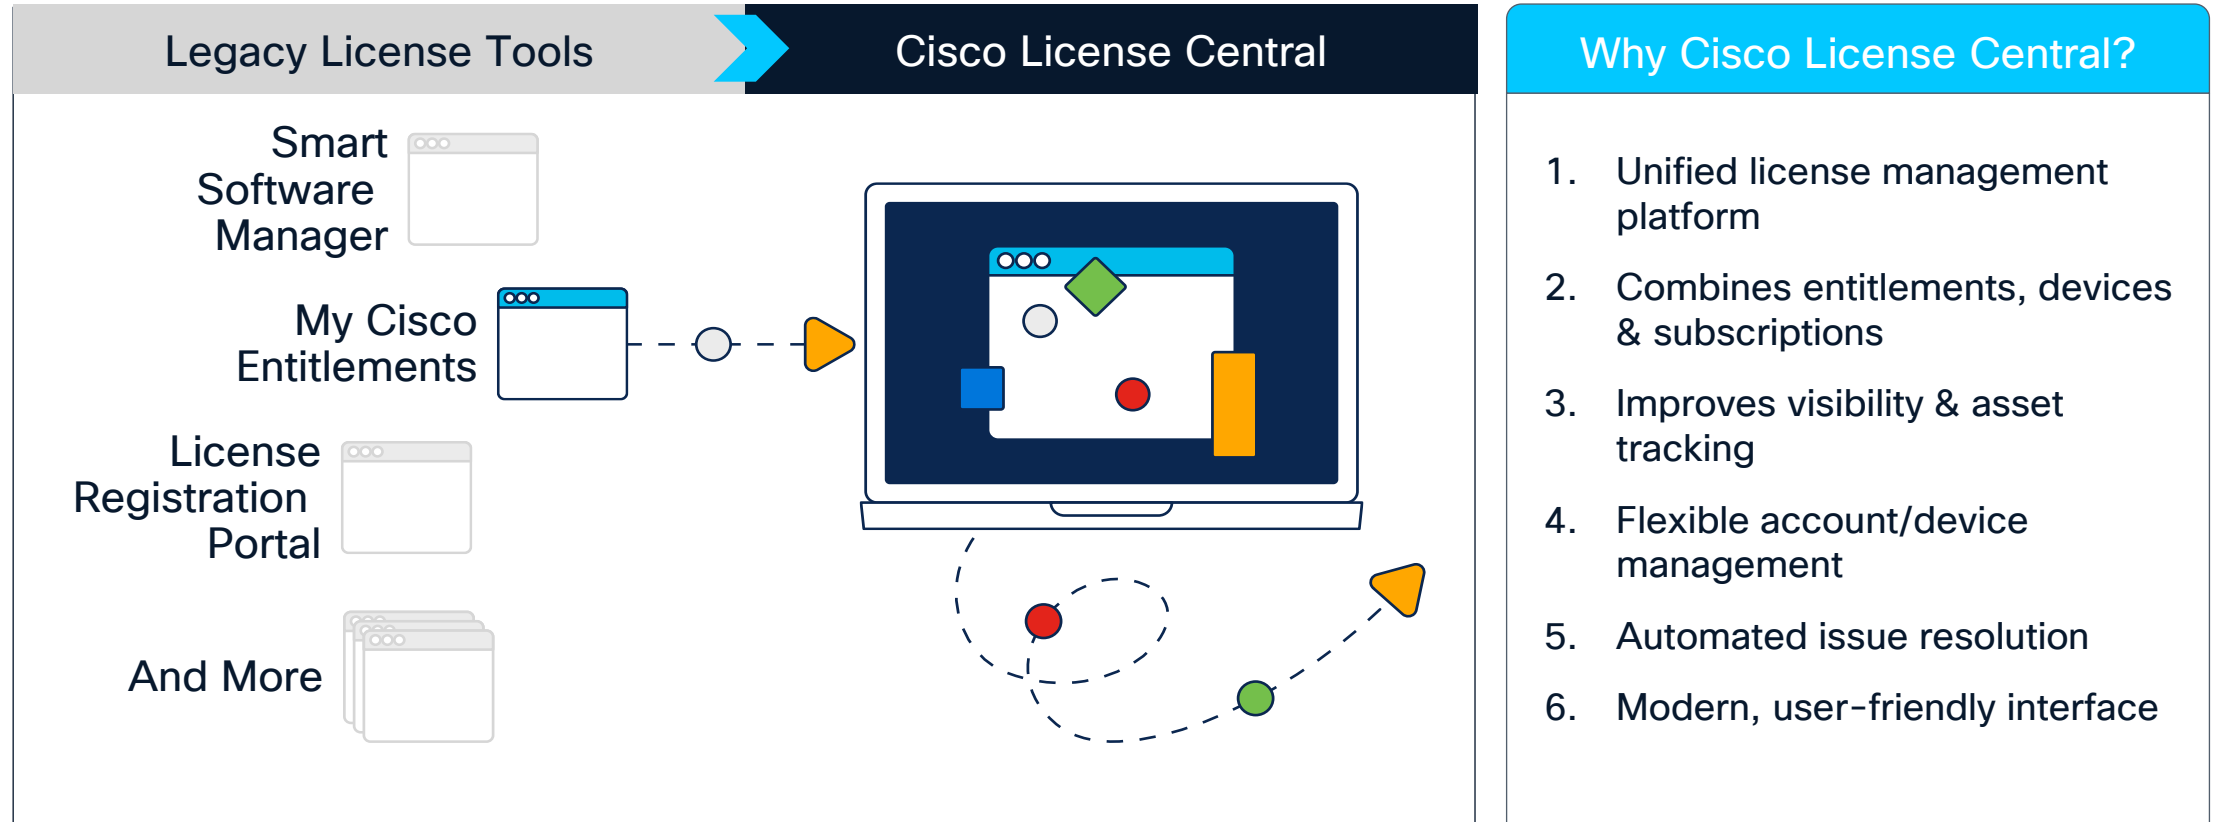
Legacy License Tools

Cisco License Central

Why Cisco License Central?

Smart Software Manager

My Cisco Entitlements

License Registration Portal

And More

1. Unified license management platform

2. Combines entitlements, devices & subscriptions

3. Improves visibility & asset tracking

4. Flexible account/device management

5. Automated issue resolution

6. Modern, user-friendly interface